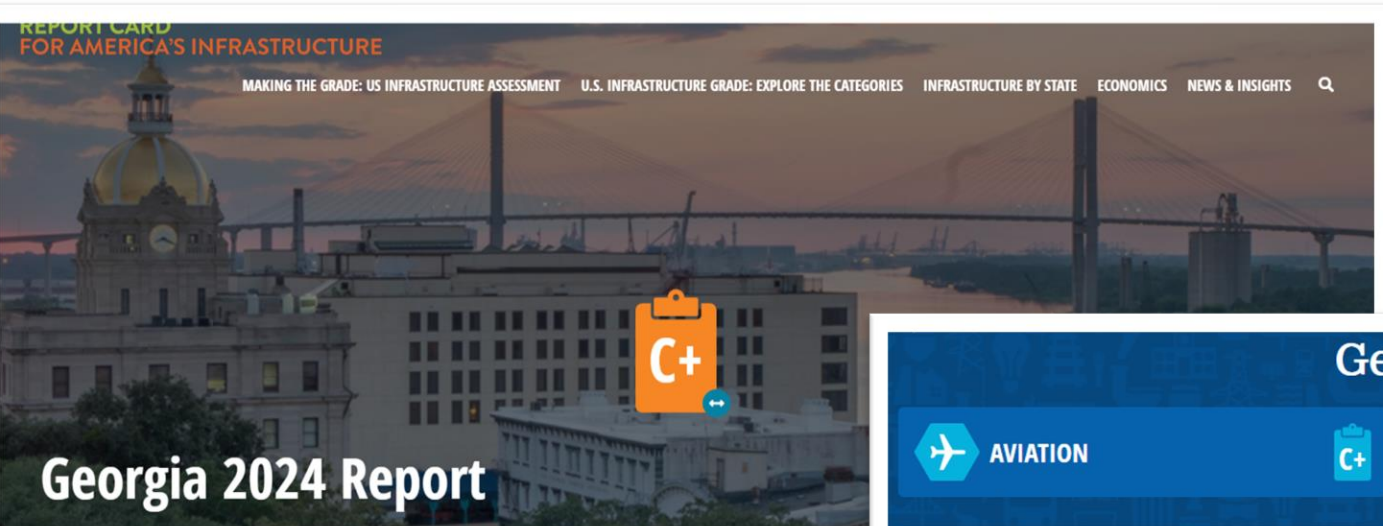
REPORT CARD FOR AMERICA'S INFRASTRUCTURE

MAKING THE GRADE: US INFRASTRUCTURE ASSESSMENT U.S. INFRASTRUCTURE GRADE: EXPLORE THE CATEGORIES INFRASTRUCTURE BY STATE ECONOMICS NEWS & INSIGHTS

C+

Georgia 2024 Report

Ge

AVIATION

C+